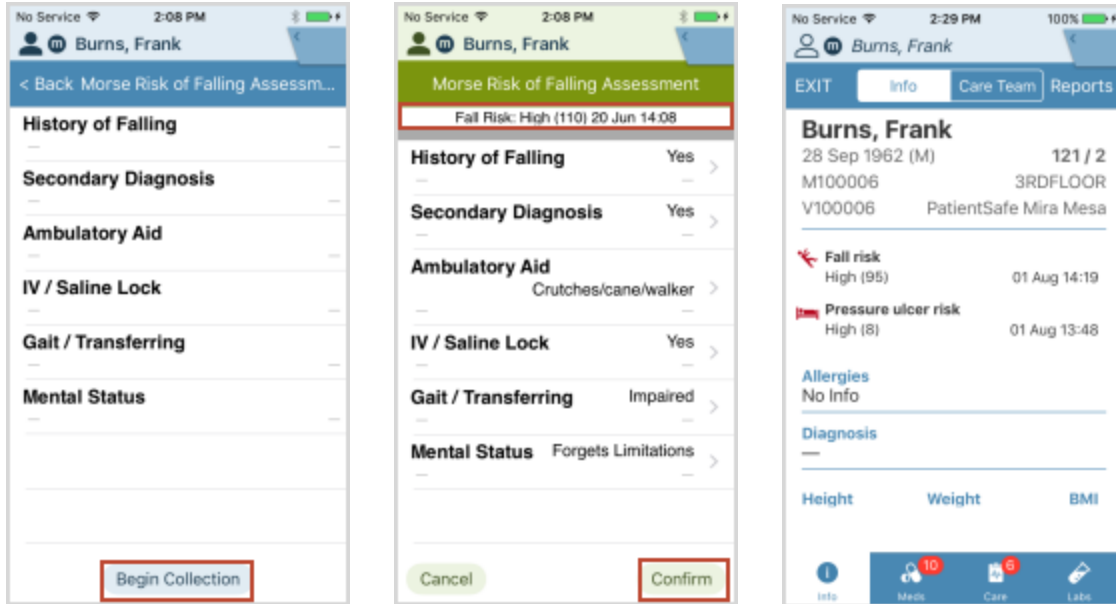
No Service 2:08 PM

Burns, Frank

< Back Morse Risk of Falling Assessm...

History of Falling

Secondary Diagnosis

Ambulatory Aid

IV / Saline Lock

Gait / Transferring

Mental Status

Begin Collection

No Service 2:08 PM

Burns, Frank

Morse Risk of Falling Assessment

Fall Risk: High (110) 20 Jun 14:08

History of Falling Yes

Secondary Diagnosis Yes

Ambulatory Aid Crutches/cane/walker

IV / Saline Lock Yes

Gait / Transferring Impaired

Mental Status Forgets Limitations

Cancel

Confirm

No Service 2:29 PM 100%

Burns, Frank

EXIT Info Care Team Reports

Burns, Frank

28 Sep 1962 (M) 121 / 2

M100006 3RDFLOOR

V100006 PatientSafe Mira Mesa

Fall risk
High (95) 01 Aug 14:19

Pressure ulcer risk
High (8) 01 Aug 13:48

Allergies
No Info

Diagnosis
—

Height Weight BMI

Info 10 Meds 6 Care Labs